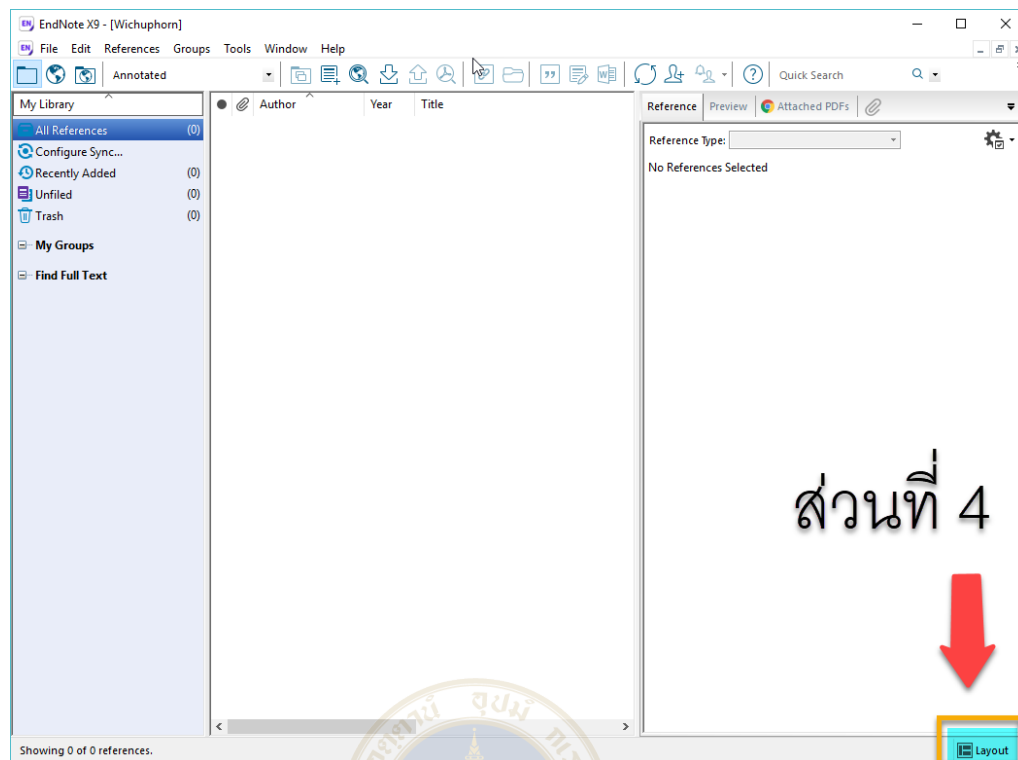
EndNote X9 - [Wichuphorn]

File Edit References Groups Tools Window Help

Annotated

Quick Search

My Library

All References (0)
Configure Sync...
Recently Added (0)
Unfiled (0)
Trash (0)

My Groups

Find Full Text

Author Year Title

Reference Preview Attached PDFs

Reference Type:

No References Selected

ส่วนที่ 4

Showing 0 of 0 references.

Layout